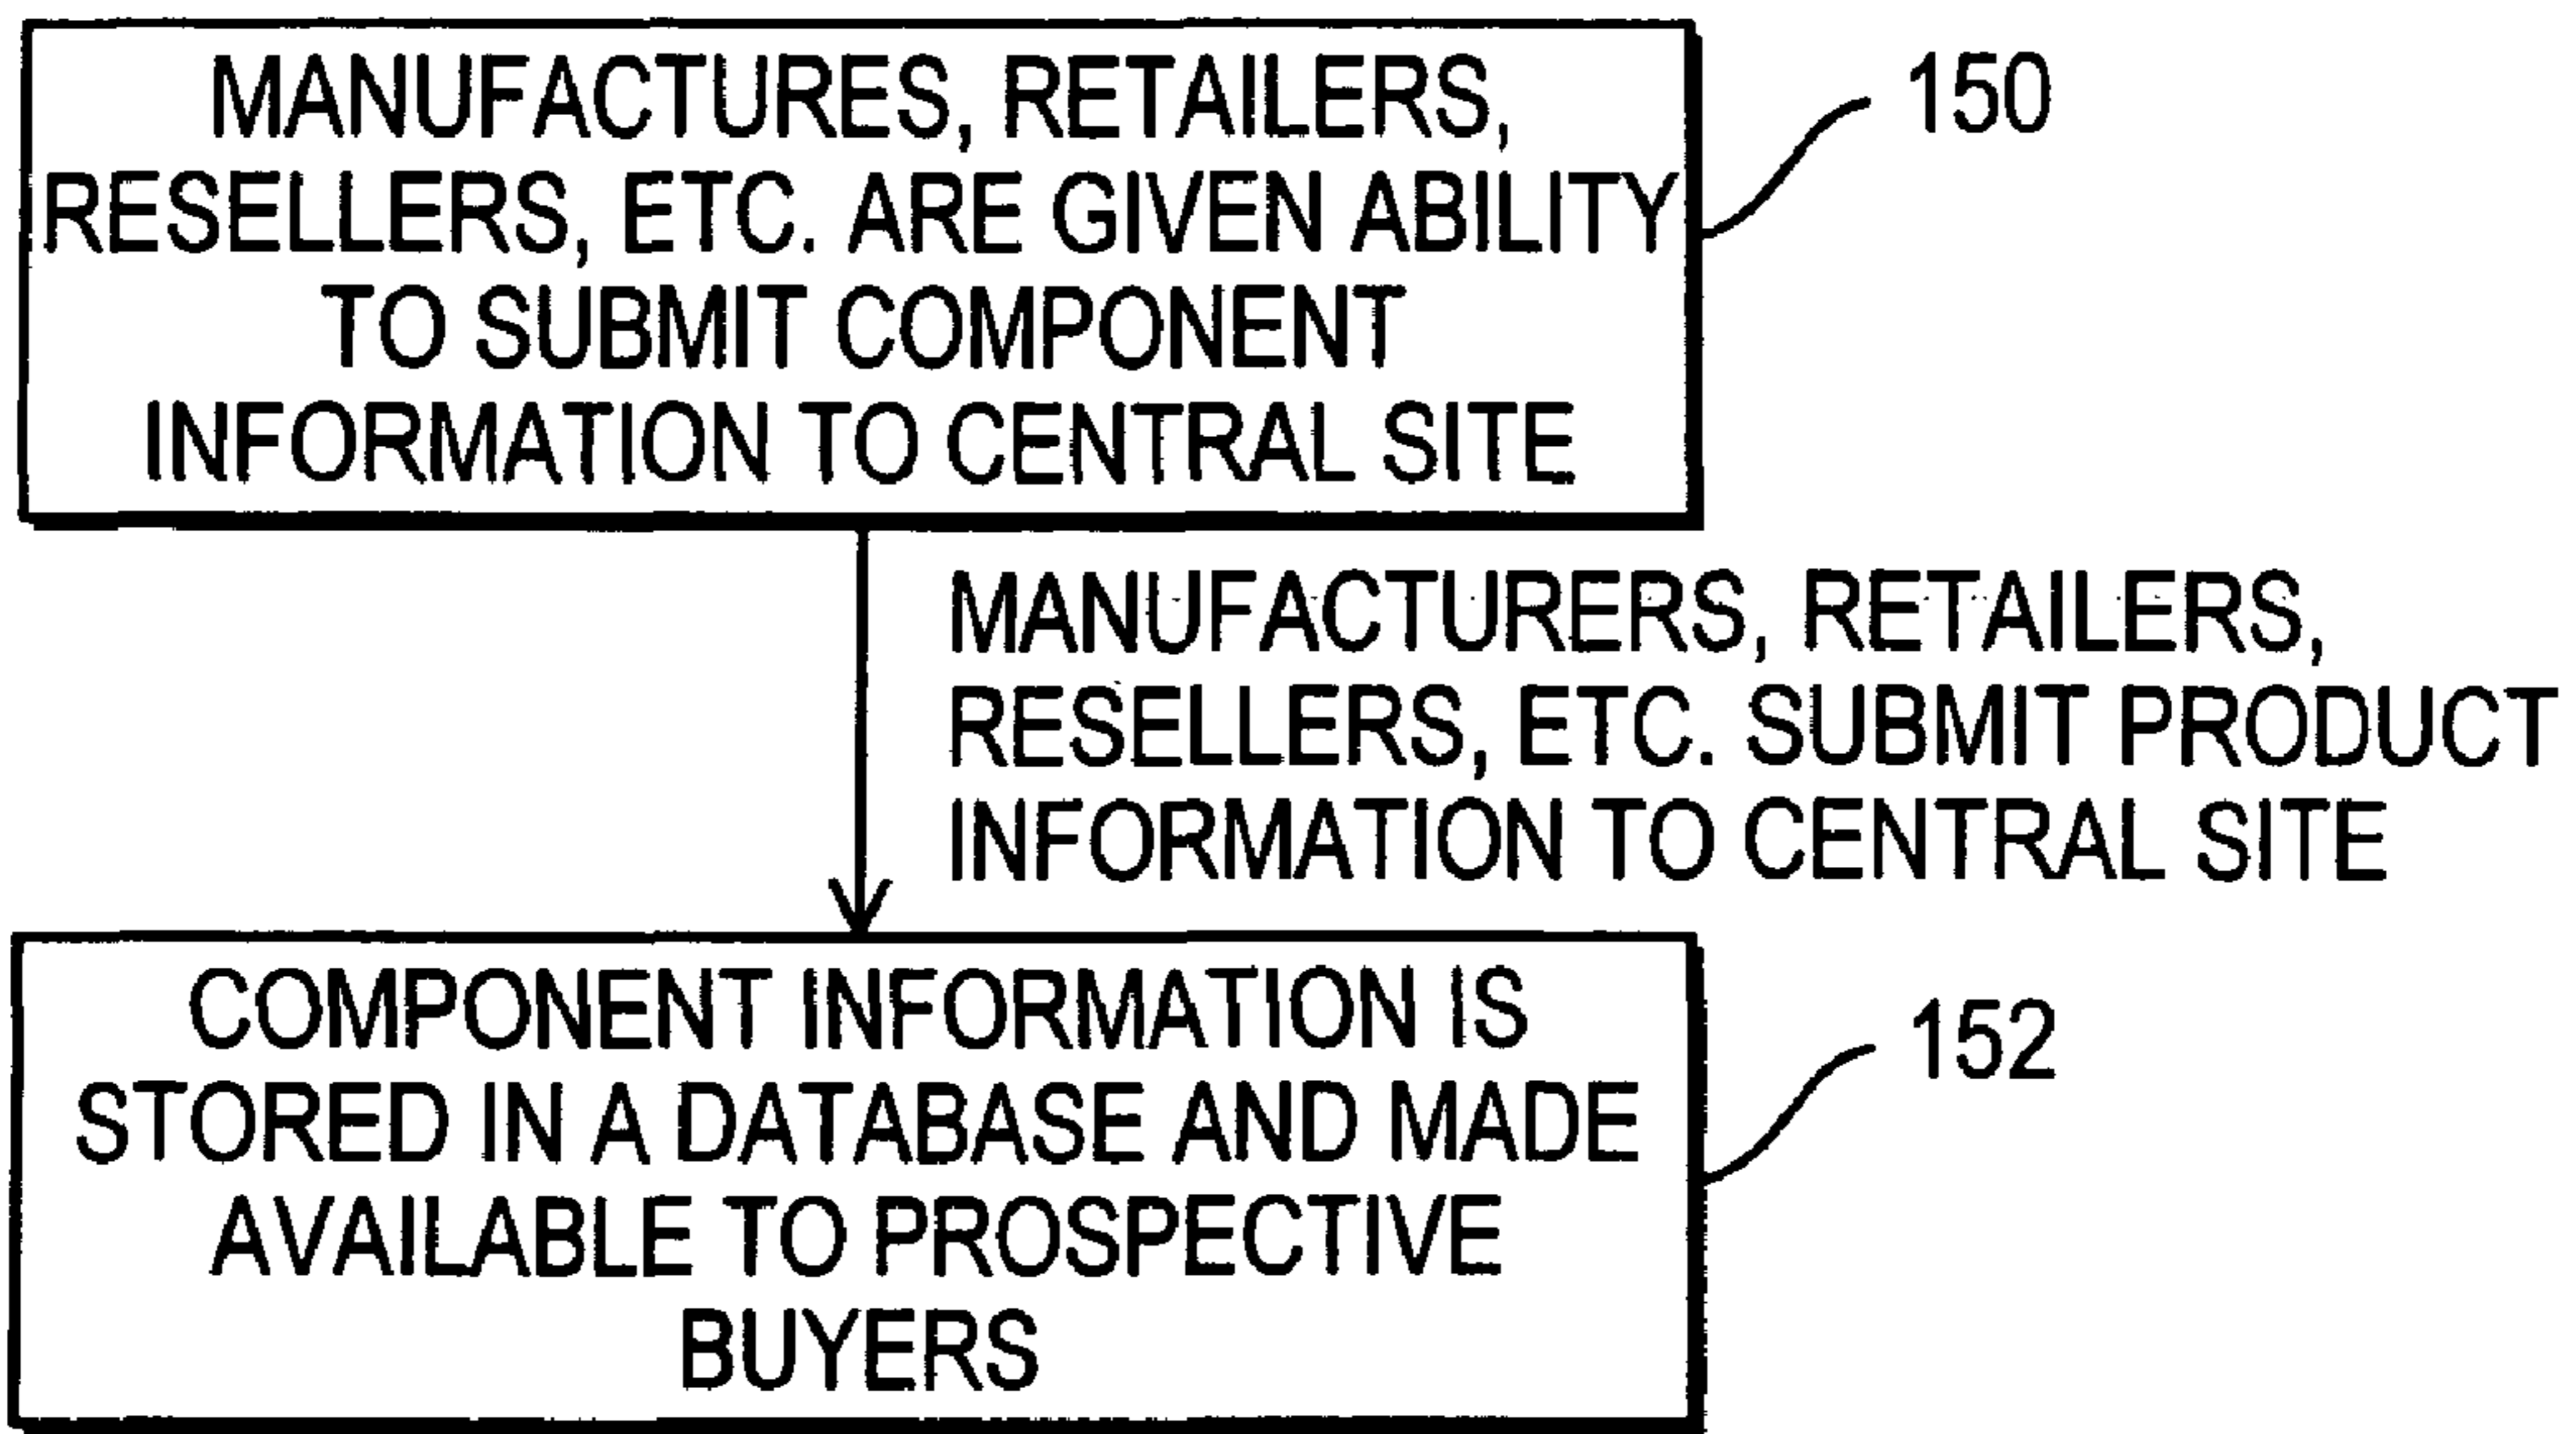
MANUFACTURES, RETAILERS, RESELLERS, ETC. ARE GIVEN ABILITY TO SUBMIT COMPONENT INFORMATION TO CENTRAL SITE

150

MANUFACTURERS, RETAILERS, RESELLERS, ETC. SUBMIT PRODUCT INFORMATION TO CENTRAL SITE

COMPONENT INFORMATION IS STORED IN A DATABASE AND MADE AVAILABLE TO PROSPECTIVE BUYERS

152